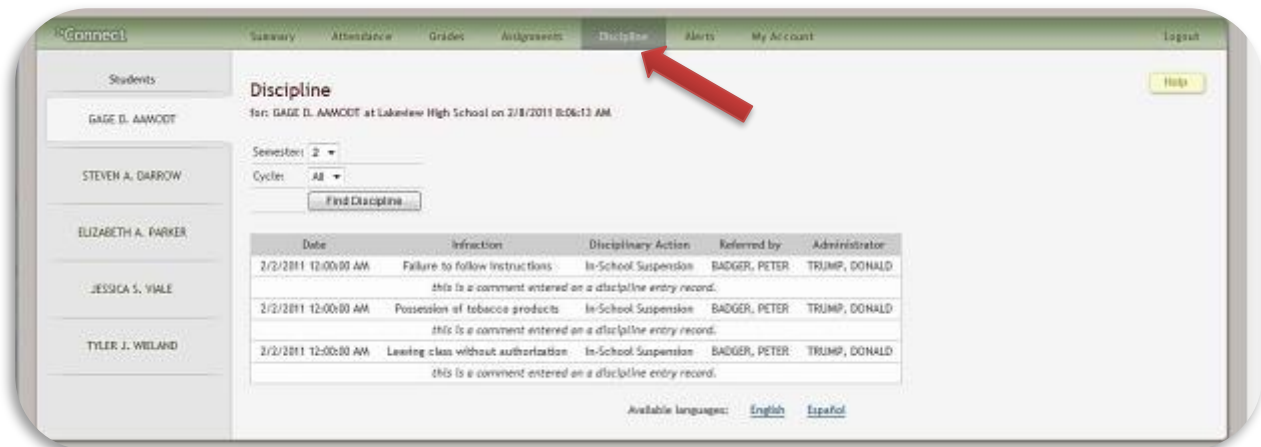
Connect Summary Attendance Grades Assignments Discipline Alerts My Account Logout

Students

GAGE D. AAMODT

STEVEN A. DARROW

ELIZABETH A. PARKER

JESSICA S. VIALE

TYLER J. WIELAND

Discipline

for: GAGE D. AAMODT at Lakeview High School on 2/8/2011 8:06:13 AM

Help

Semester: 2

Cycle: All

Find Discipline

| Date | Infraction | Disciplinary Action | Referred by | Administrator |
|---|---|---|---|---|
| 2/2/2011 12:00:00 AM | Failure to follow instructions | In-School Suspension | BADGER, PETER | TRUMP, DONALD |
| this is a comment entered on a discipline entry record. | | | | |
| 2/2/2011 12:00:00 AM | Possession of tobacco products | In-School Suspension | BADGER, PETER | TRUMP, DONALD |
| this is a comment entered on a discipline entry record. | | | | |
| 2/2/2011 12:00:00 AM | Leaving class without authorization | In-School Suspension | BADGER, PETER | TRUMP, DONALD |
| this is a comment entered on a discipline entry record. | | | | |

Available languages: English Español